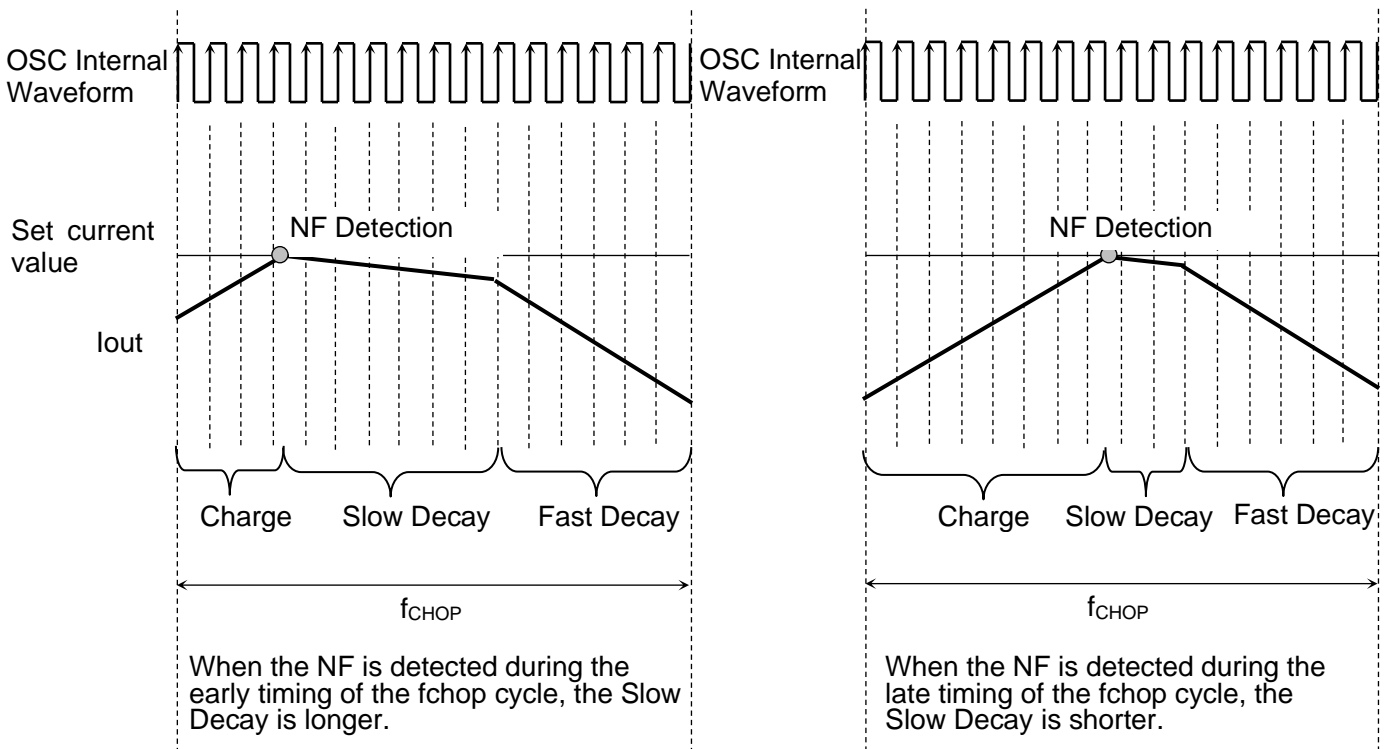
OSC Internal Waveform

Set current value

NF Detection

Iout

Charge

Slow Decay

Fast Decay

$f_{CHOP}$

When the NF is detected during the early timing of the fchop cycle, the Slow Decay is longer.

OSC Internal Waveform

NF Detection

Charge

Slow Decay

Fast Decay

$f_{CHOP}$

When the NF is detected during the late timing of the fchop cycle, the Slow Decay is shorter.